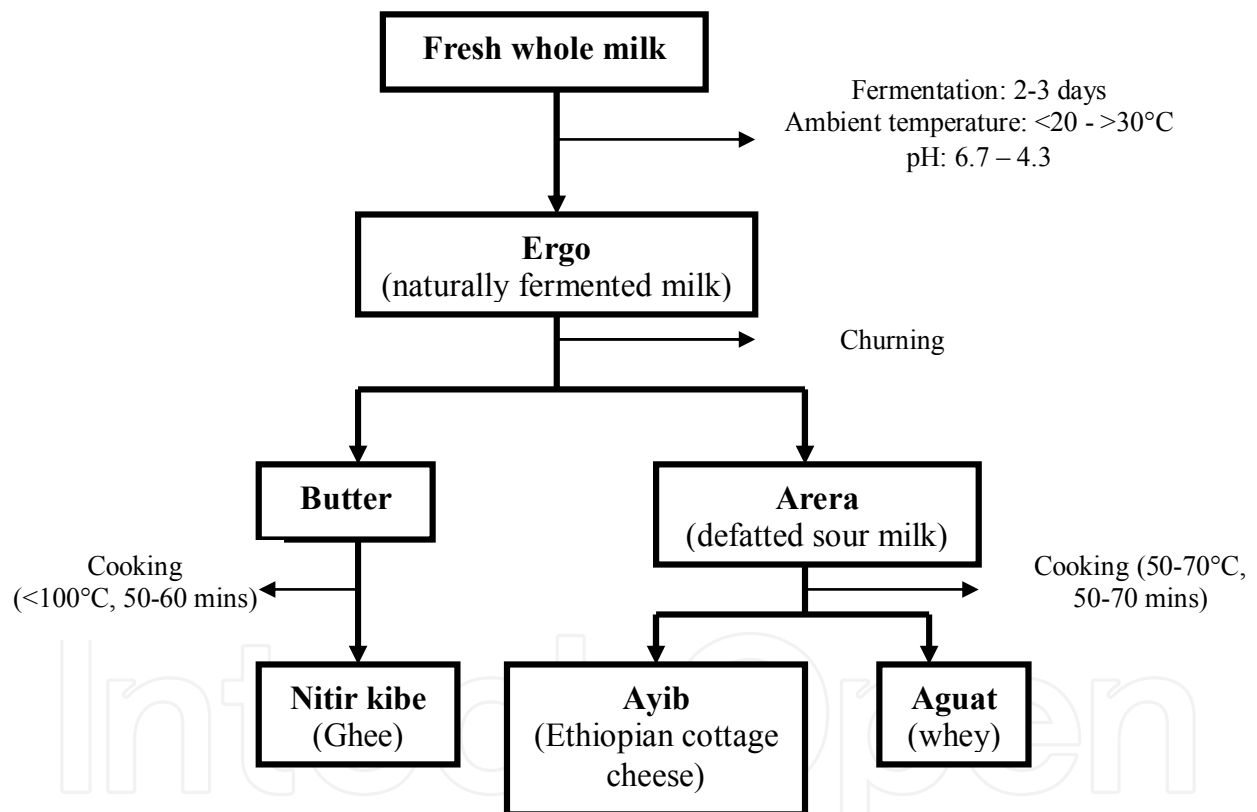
Fresh whole milk

Fermentation: 2-3 days
Ambient temperature: <20 - >30°C
pH: 6.7 – 4.3

Ergo
(naturally fermented milk)

Churning

Butter

Arera
(defatted sour milk)

Cooking
(<100°C, 50-60 mins)

Cooking (50-70°C,
50-70 mins)

Nitir kibe
(Ghee)

Ayib
(Ethiopian cottage cheese)

Aguat
(whey)

IntechOpen